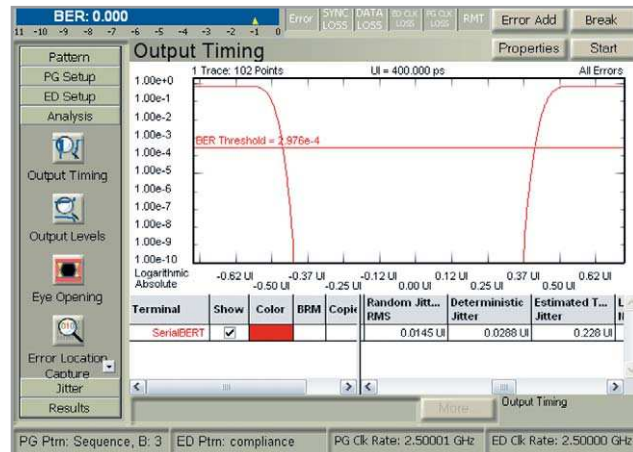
BER: 0.000
11 -10 -9 -8 -7 -6 -5 -4 -3 -2 -1 0

Error SYNC LOSS DATA LOSS ED CLK LOSS PG CLK LOSS RMT Error Add Break

Pattern
PG Setup
ED Setup
Analysis
Output Timing
Output Levels
Eye Opening
Error Location Capture
Jitter
Results

Output Timing

Properties Start

1 Trace: 102 Points UI = 400.000 ps All Errors

1.00e+0
1.00e-1
1.00e-2
1.00e-3
1.00e-4
1.00e-5
1.00e-6
1.00e-7
1.00e-8
1.00e-9
1.00e-10

BER Threshold = 2.976e-4

Logarithmic Absolute

-0.62 UI -0.50 UI -0.37 UI -0.25 UI -0.12 UI 0.00 UI 0.12 UI 0.25 UI 0.37 UI 0.50 UI 0.62 UI

| Terminal | Show | Color | BRM | Copie | Random Jitt... RMS | Deterministic Jitter | Estimated T... Jitter | L... |
|---|---|---|---|---|---|---|---|---|
| SerialBERT | ☑ | | | | 0.0145 UI | 0.0288 UI | 0.228 UI | |

More

Output Timing

PG Ptrn: Sequence, B: 3 ED Ptrn: compliance PG Clk Rate: 2.50001 GHz ED Clk Rate: 2.50000 GHz